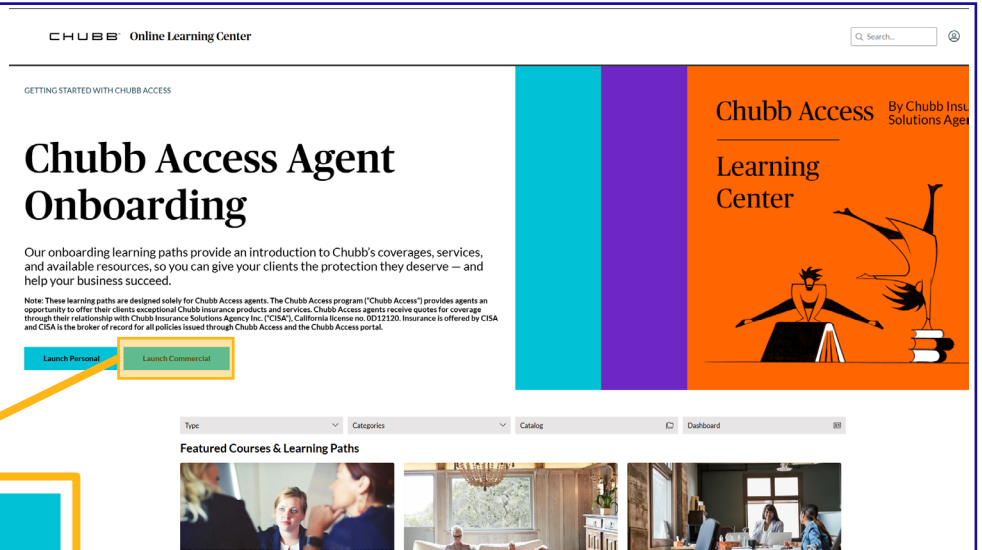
CHUBB Online Learning Center

Search...

GETTING STARTED WITH CHUBB ACCESS

Chubb Access Agent Onboarding

Our onboarding learning paths provide an introduction to Chubb's coverages, services, and available resources, so you can give your clients the protection they deserve — and help your business succeed.

Note: These learning paths are designed solely for Chubb Access agents. The Chubb Access program ("Chubb Access") provides agents an opportunity to offer their clients exceptional Chubb insurance products and services. Chubb Access agents receive quotes for coverage through their relationship with Chubb Insurance Solutions Agency Inc. ("CISA"), California license no. 0D12120. Insurance is offered by CISA and CISA is the broker of record for all policies issued through Chubb Access and the Chubb Access portal.

Launch Personal

Launch Commercial

Chubb Access By Chubb Insu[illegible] Solutions Age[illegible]

Learning Center

Type

Categories

Catalog

Dashboard

Featured Courses & Learning Paths